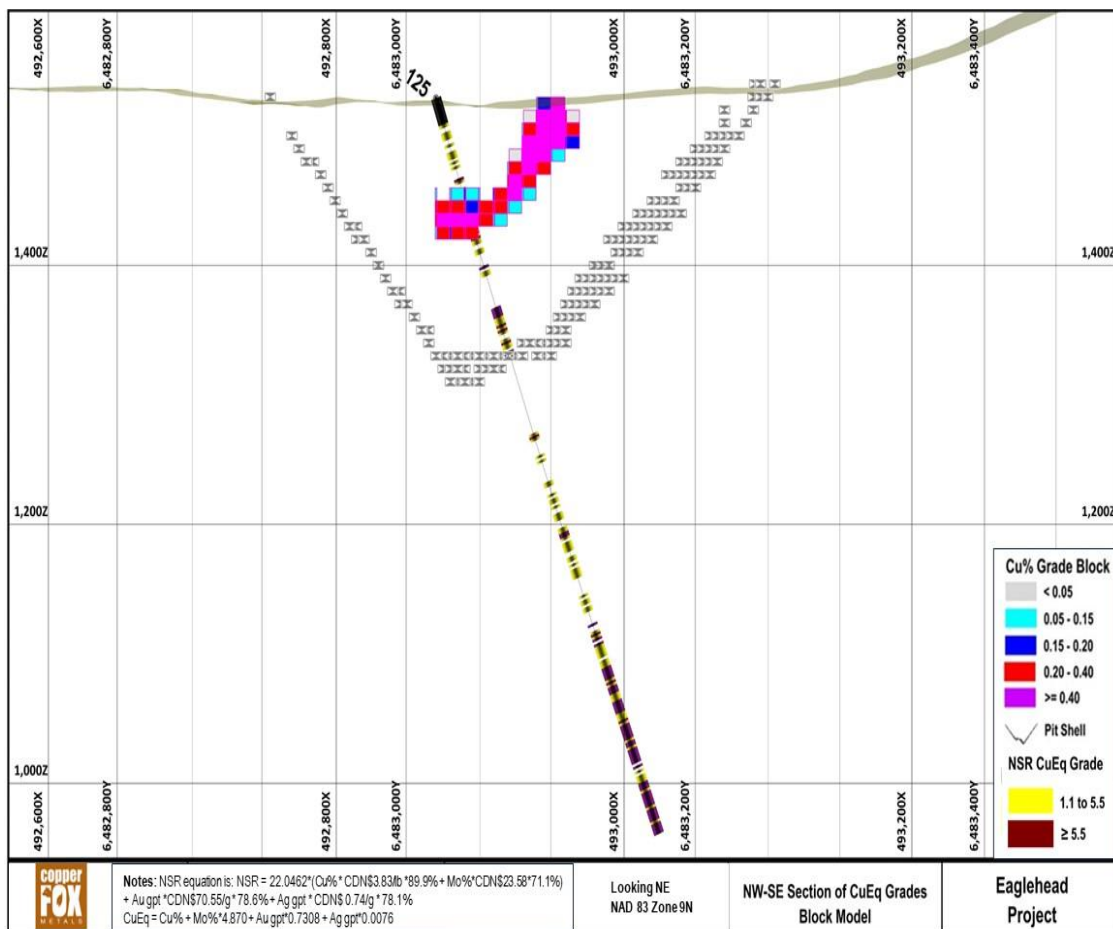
492,600X
6,482,800Y
492,800X
6,483,000Y
493,000X
6,483,200Y
493,200X
6,483,400Y

125

1,400Z
1,400Z
1,200Z
1,200Z
1,000Z

Cu% Grade Block
< 0.05
0.05 - 0.15
0.15 - 0.20
0.20 - 0.40
>= 0.40
Pit Shell
NSR CuEq Grade
1.1 to 5.5
≥ 5.5

492,600X
6,482,800Y
492,800X
6,483,000Y
493,000X
6,483,200Y
493,200X
6,483,400Y

copper FOX METALS

Notes: NSR equation is: NSR = 22.0462*(Cu% * CDN\$3.83/lb *89.9% + Mo%*CDN\$23.58*71.1%) + Au gpt *CDN\$70.55/g * 78.6% + Ag gpt * CDN\$ 0.74/g * 78.1%
CuEq = Cu% + Mo%*4.870 + Au gpt*0.7308 + Ag gpt*0.0076

Looking NE
NAD 83 Zone 9N

NW-SE Section of CuEq Grades
Block Model

Eaglehead
Project